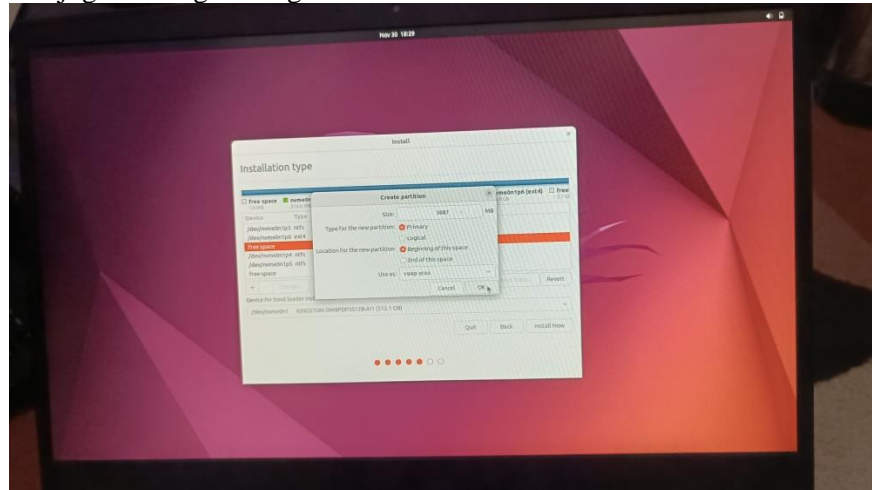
Nov 30 18:29

Install

Installation type

Free space
nvme0n

nvme0n1p6 (ext4)
Free

Device
Type

/dev/nvme0n1p5 ntfs
/dev/nvme0n1p6 ext4
Free space
/dev/nvme0n1p3 ntfs
/dev/nvme0n1p5 ntfs
Free space

+
Change

Revert

Device for boot loader installation:

/dev/nvme0n1 KINGSTON OM8PDP3512B-A01 (512.1 GB)

Quit
Back
Install Now

Create partition

Size: 3687 MB

Type for the new partition: Primary
Logical

Location for the new partition: Beginning of this space
End of this space

Use as: swap area

Cancel
OK